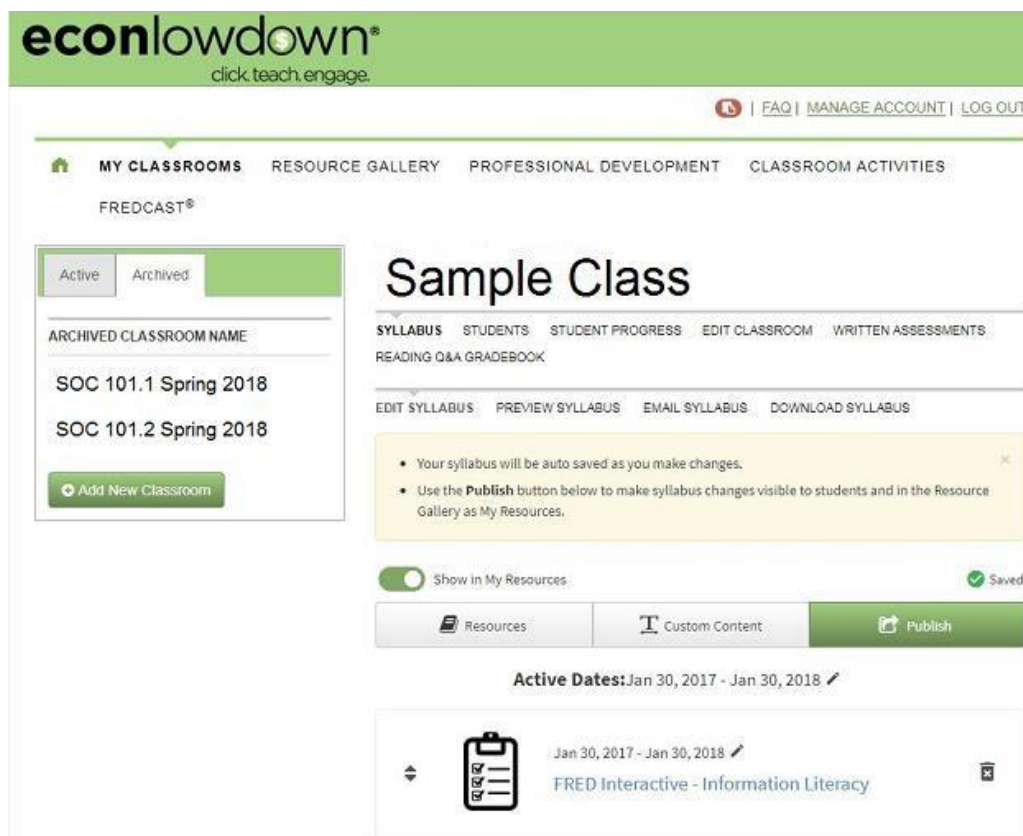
econlowdown®
click. teach. engage.

| FAQ | MANAGE ACCOUNT | LOG OUT

MY CLASSROOMS RESOURCE GALLERY PROFESSIONAL DEVELOPMENT CLASSROOM ACTIVITIES FREDCAST®

Active Archived

ARCHIVED CLASSROOM NAME

SOC 101.1 Spring 2018

SOC 101.2 Spring 2018

Add New Classroom

Sample Class

SYLLABUS STUDENTS STUDENT PROGRESS EDIT CLASSROOM WRITTEN ASSESSMENTS READING Q&A GRADEBOOK

EDIT SYLLABUS PREVIEW SYLLABUS EMAIL SYLLABUS DOWNLOAD SYLLABUS

• Your syllabus will be auto saved as you make changes.
• Use the **Publish** button below to make syllabus changes visible to students and in the Resource Gallery as My Resources.

×

Show in My Resources

Saved

Resources Custom Content Publish

Active Dates: Jan 30, 2017 - Jan 30, 2018

Jan 30, 2017 - Jan 30, 2018

FRED Interactive - Information Literacy